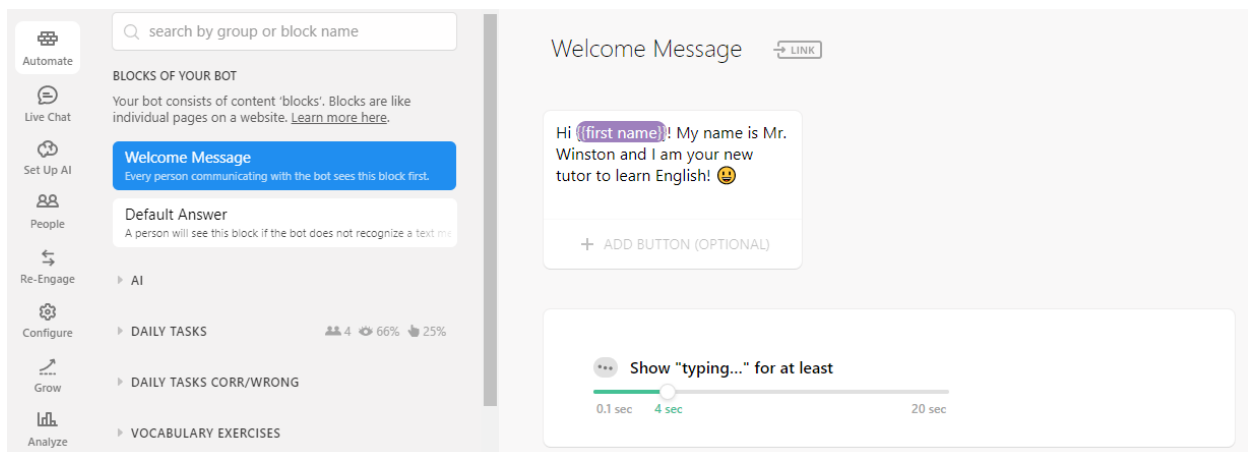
Automate
Live Chat
Set Up AI
People
Re-Engage
Configure
Grow
Analyze

search by group or block name

BLOCKS OF YOUR BOT

Your bot consists of content 'blocks'. Blocks are like individual pages on a website. Learn more here.

Welcome Message
Every person communicating with the bot sees this block first.

Default Answer
A person will see this block if the bot does not recognize a text me

AI

DAILY TASKS 4 66% 25%

DAILY TASKS CORR/WRONG

VOCABULARY EXERCISES

Welcome Message LINK

Hi {{first name}}! My name is Mr. Winston and I am your new tutor to learn English! 😃

+ ADD BUTTON (OPTIONAL)

Show "typing..." for at least

0.1 sec 4 sec 20 sec